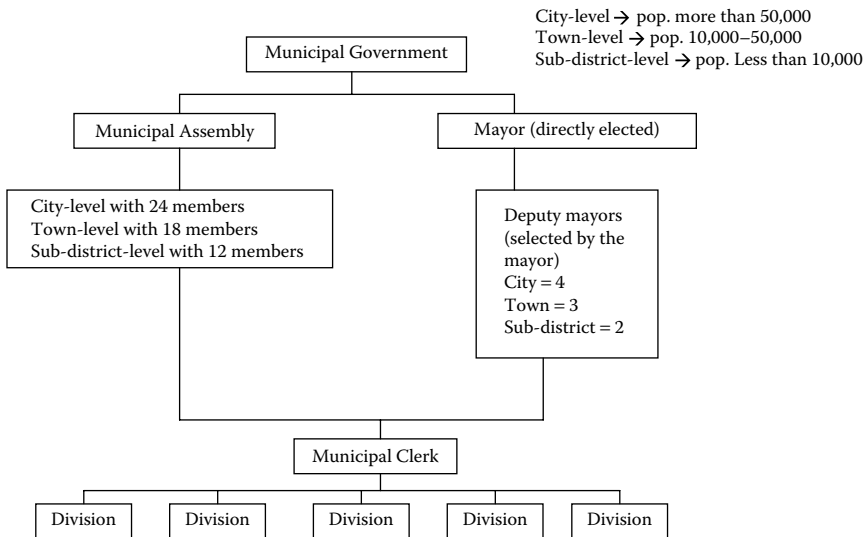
City-level → pop. more than 50,000
Town-level → pop. 10,000–50,000
Sub-district-level → pop. Less than 10,000

Municipal Government

Municipal Assembly

Mayor (directly elected)

City-level with 24 members
Town-level with 18 members
Sub-district-level with 12 members

Deputy mayors (selected by the mayor)
City = 4
Town = 3
Sub-district = 2

Municipal Clerk

Division

Division

Division

Division

Division